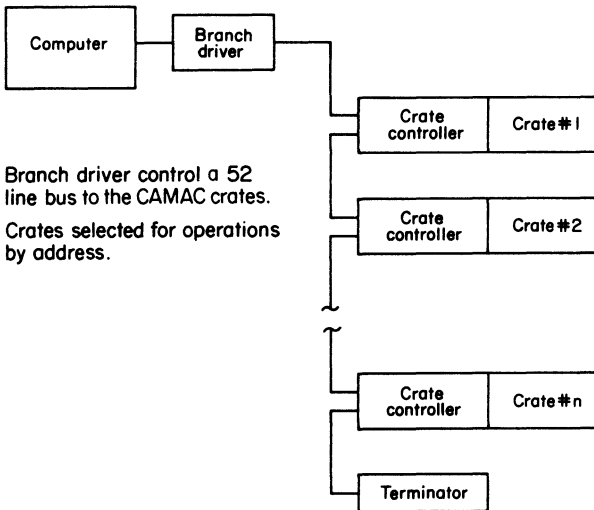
Computer

Branch driver

Crate controller

Crate#1

Branch driver control a 52 line bus to the CAMAC crates.

Crates selected for operations by address.

Crate controller

Crate#2

Crate controller

Crate#n

Terminator